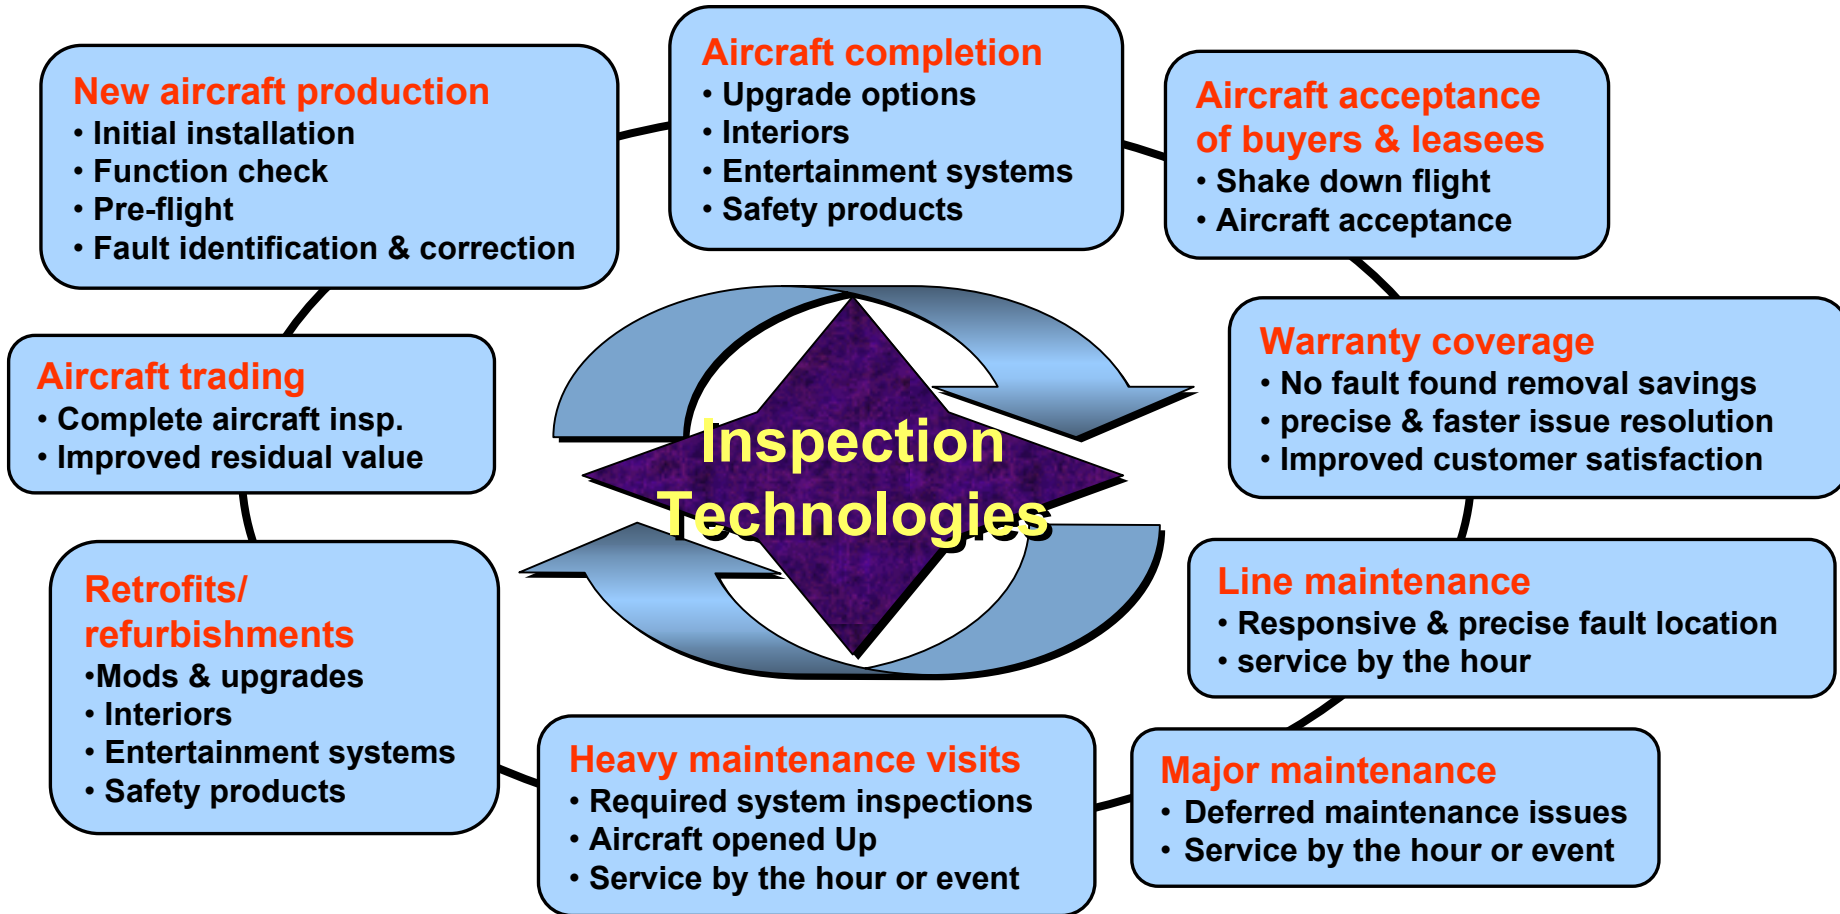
New aircraft production
• Initial installation
• Function check
• Pre-flight
• Fault identification & correction

Aircraft completion
• Upgrade options
• Interiors
• Entertainment systems
• Safety products

Aircraft acceptance of buyers & leasees
• Shake down flight
• Aircraft acceptance

Aircraft trading
• Complete aircraft insp.
• Improved residual value

Inspection Technologies

Warranty coverage
• No fault found removal savings
• precise & faster issue resolution
• Improved customer satisfaction

Retrofits/ refurbishments
•Mods & upgrades
• Interiors
• Entertainment systems
• Safety products

Line maintenance
• Responsive & precise fault location
• service by the hour

Heavy maintenance visits
• Required system inspections
• Aircraft opened Up
• Service by the hour or event

Major maintenance
• Deferred maintenance issues
• Service by the hour or event